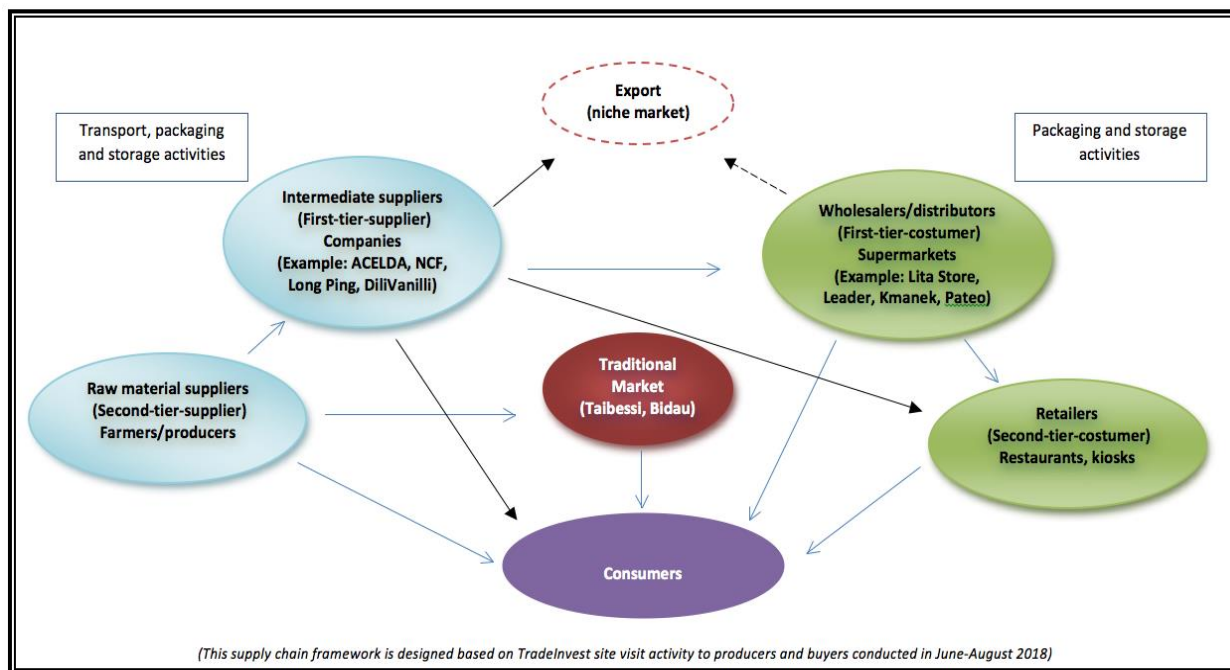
Export
(niche market)

Transport, packaging and storage activities

Packaging and storage activities

Intermediate suppliers
(First-tier-supplier)
Companies
(Example: ACELDA, NCF, Long Ping, DiliVanilli)

Wholesalers/distributors
(First-tier-costumer)
Supermarkets
(Example: Lita Store, Leader, Kmanek, Pateo)

Raw material suppliers
(Second-tier-supplier)
Farmers/producers

Traditional Market
(Taibessi, Bidau)

Retailers
(Second-tier-costumer)
Restaurants, kiosks

Consumers

(This supply chain framework is designed based on TradeInvest site visit activity to producers and buyers conducted in June-August 2018)